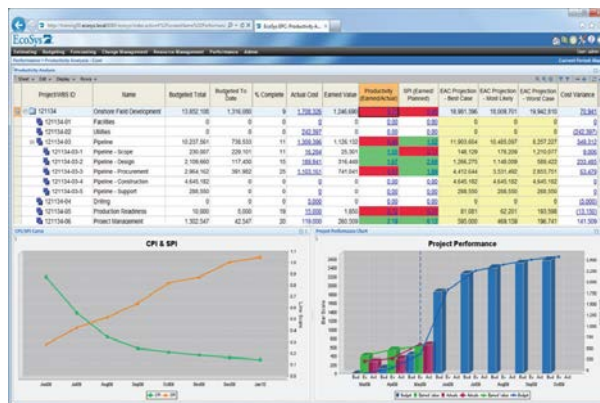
http://training01.ecosys.local/8080/ecosys/index.action#!Performance
EcoSys EPC: Productivity A...

EcoSys

Estimating Budgeting Forecasting Change Management Resource Management Performance Admin

Performance > Productivity Analysis - Cost

Productivity Analysis

| Project/WBS ID | Name | Budgeted Total | Budgeted To Date | % Complete | Actual Cost | Earned Value | Productivity (Earned/Actual) | SPI (Earned/Planned) | EAC Projection - Best Case | EAC Projection - Most Likely | EAC Projection - Worst Case | Cost Variance |
|---|---|---|---|---|---|---|---|---|---|---|---|---|
| 121134 | Onshore Field Development | 13,652,106 | 1,316,050 | 9 | 1,708,326 | 1,246,686 | | 0.00 | 18,981,396 | 18,008,701 | 19,942,910 | 70,941 |
| 121134-01 | Facilities | 0 | 0 | 0 | 0 | 0 | | 0.00 | 0 | 0 | 0 | 0 |
| 121134-02 | Utilities | 0 | 0 | 0 | 242,597 | 0 | | 0.00 | 0 | 0 | 0 | (242,597) |
| 121134-03 | Pipeline | 10,257,561 | 738,533 | 11 | 1,306,396 | 1,135,152 | | | 11,903,654 | 10,485,097 | 8,257,327 | 548,312 |
| 121134-03-1 | Pipeline - Scope | 230,807 | 229,101 | 11 | 16,294 | 25,301 | | | 148,129 | 178,209 | 1,210,077 | 9,806 |
| 121134-03-2 | Pipeline - Design | 2,109,660 | 117,450 | 15 | 189,841 | 316,446 | | | 1,266,270 | 1,148,009 | 588,422 | 233,465 |
| 121134-03-3 | Pipeline - Procurement | 2,964,162 | 391,982 | 25 | 1,103,161 | 741,841 | | | 4,412,644 | 3,531,492 | 2,653,751 | 63,479 |
| 121134-03-4 | Pipeline - Construction | 4,645,182 | 0 | 0 | 0 | 0 | | 0.00 | 4,645,182 | 4,645,182 | 4,645,182 | 0 |
| 121134-03-5 | Pipeline - Support | 268,550 | 0 | 0 | 0 | 0 | | 0.00 | 268,550 | 268,550 | 268,550 | 0 |
| 121134-04 | Drilling | 0 | 0 | 0 | 3,000 | 0 | | 0.00 | 0 | 0 | 0 | (3,000) |
| 121134-05 | Production Readiness | 10,000 | 5,000 | 19 | 15,000 | 1,850 | | 0.00 | 81,081 | 62,201 | 193,598 | (13,150) |
| 121134-06 | Project Management | 1,302,547 | 42,547 | 20 | 119,000 | 260,559 | | | 585,000 | 468,136 | 796,741 | 141,509 |

CPI/SPI Curve

CPI & SPI

Aug08 Jul08 Aug08 Sep08 Oct08 Nov08 Dec08 Jan10

CPI SPI

Project Performance Chart

Project Performance

Budget Spend plan Actuals Spend plan Budget